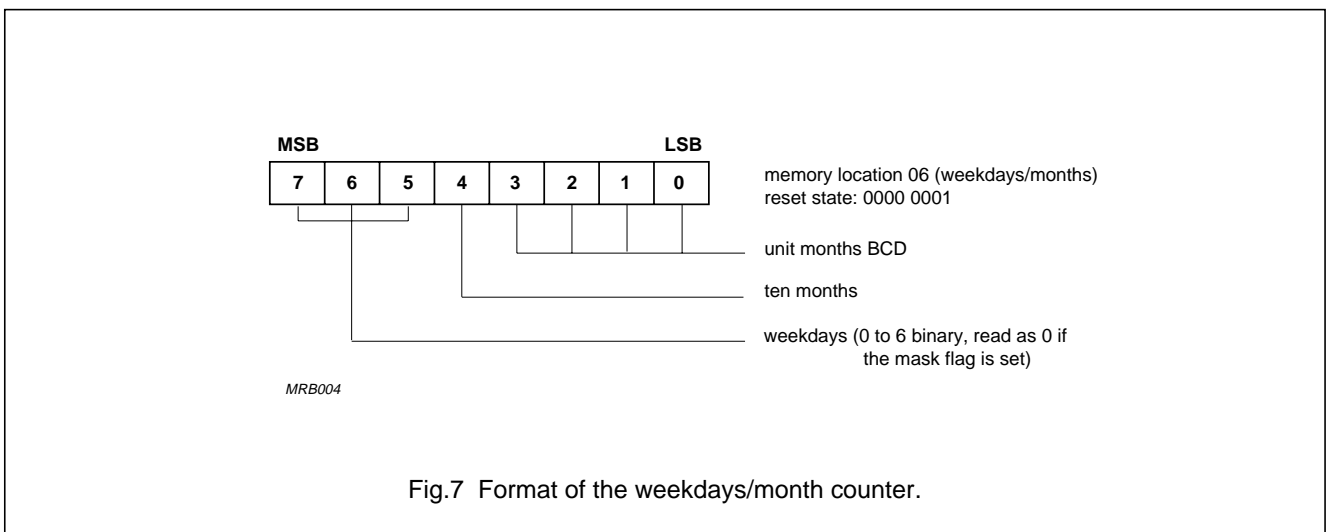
MSB

LSB

| 7 | 6 | 5 | 4 | 3 | 2 | 1 | 0 |
|---|---|---|---|---|---|---|---|

memory location 06 (weekdays/months)
reset state: 0000 0001

unit months BCD

ten months

weekdays (0 to 6 binary, read as 0 if the mask flag is set)

MRB004

Fig.7 Format of the weekdays/month counter.